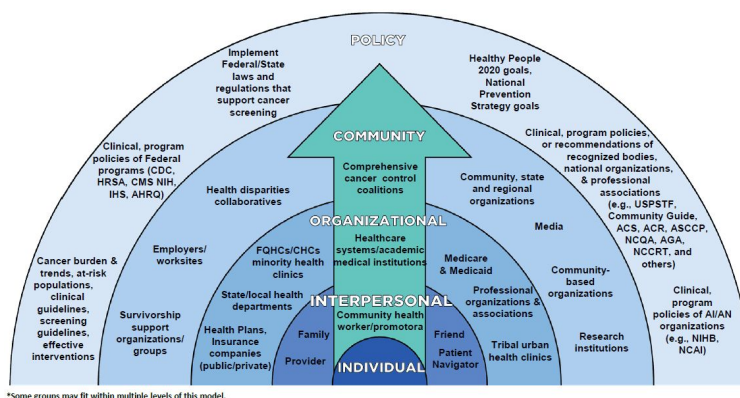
POLICY

Implement Federal/State laws and regulations that support cancer screening

Healthy People 2020 goals, National Prevention Strategy goals

Clinical, program policies of Federal programs (CDC, HRSA, CMS NIH, IHS, AHRQ)

Clinical, program policies, or recommendations of recognized bodies, national organizations, & professional associations (e.g., USPSTF, Community Guide, ACS, ACR, ASCCP, NCQA, AGA, NCCRT, and others)

Cancer burden & trends, at-risk populations, clinical guidelines, screening guidelines, effective interventions

Clinical, program policies of AI/AN organizations (e.g., NIHB, NCAI)

COMMUNITY

Comprehensive cancer control coalitions

Health disparities collaboratives

Community, state and regional organizations

Employers/ worksites

Media

Community-based organizations

Survivorship support organizations/ groups

Research institutions

ORGANIZATIONAL

Healthcare systems/academic medical institutions

FQHCs/CHCs minority health clinics

Medicare & Medicaid

State/local health departments

Professional organizations & associations

Health Plans, Insurance companies (public/private)

Tribal urban health clinics

INTERPERSONAL

Community health worker/promotora

Family

Friend

Provider

Patient Navigator

INDIVIDUAL

*Some groups may fit within multiple levels of this model.